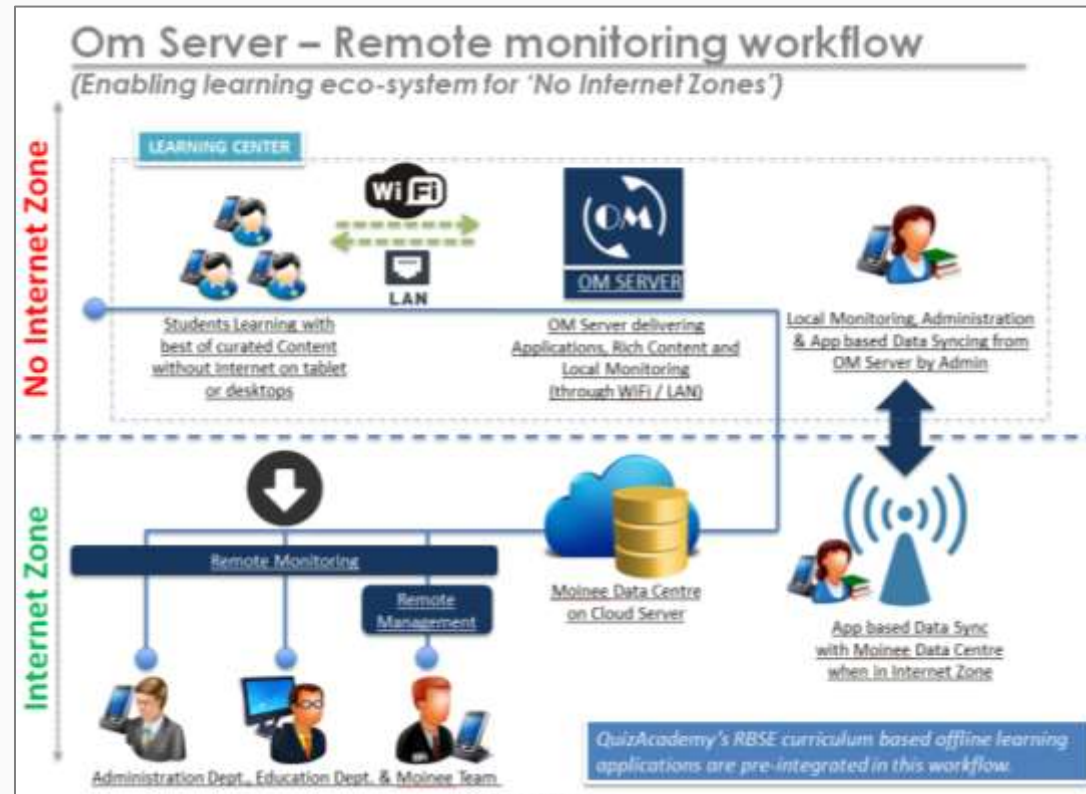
Om Server – Remote monitoring workflow
(Enabling learning eco-system for 'No Internet Zones')

No Internet Zone

LEARNING CENTER

Wi Fi

LAN

OM

OM SERVER

Students Learning with best of curated Content without Internet on tablet or desktops

OM Server delivering Applications, Rich Content and Local Monitoring (through WiFi / LAN)

Local Monitoring, Administration & App based Data Syncing from OM Server by Admin

Internet Zone

Remote Monitoring

Remote Management

Moinee Data Centre on Cloud Server

App based Data Sync with Moinee Data Centre when in Internet Zone

Administration Dept., Education Dept. & Moinee Team

QuizAcademy's RBSE curriculum based offline learning applications are pre-integrated in this workflow.